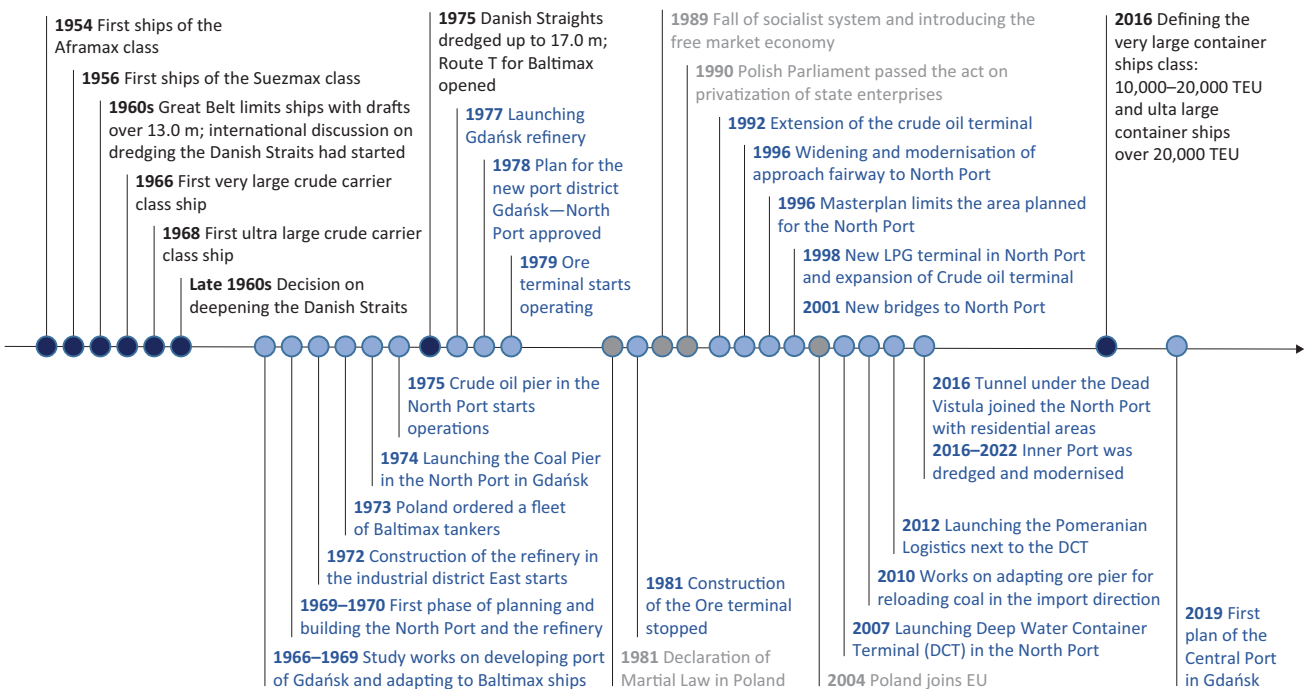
1954 First ships of the Aframax class

1956 First ships of the Suezmax class

1960s Great Belt limits ships with drafts over 13.0 m; international discussion on dredging the Danish Straits had started

1966 First very large crude carrier class ship

1968 First ultra large crude carrier class ship

Late 1960s Decision on deepening the Danish Straits

1975 Danish Straights dredged up to 17.0 m; Route T for Baltimax opened

1977 Launching Gdańsk refinery

1978 Plan for the new port district Gdańsk—North Port approved

1979 Ore terminal starts operating

1989 Fall of socialist system and introducing the free market economy

1990 Polish Parliament passed the act on privatization of state enterprises

1992 Extension of the crude oil terminal

1996 Widening and modernisation of approach fairway to North Port

1996 Masterplan limits the area planned for the North Port

1998 New LPG terminal in North Port and expansion of Crude oil terminal

2001 New bridges to North Port

2016 Defining the very large container ships class: 10,000–20,000 TEU and ulta large container ships over 20,000 TEU

1975 Crude oil pier in the North Port starts operations

1974 Launching the Coal Pier in the North Port in Gdańsk

1973 Poland ordered a fleet of Baltimax tankers

1972 Construction of the refinery in the industrial district East starts

1969–1970 First phase of planning and building the North Port and the refinery

1966–1969 Study works on developing port of Gdańsk and adapting to Baltimax ships

1981 Construction of the Ore terminal stopped

1981 Declaration of Martial Law in Poland

2016 Tunnel under the Dead Vistula joined the North Port with residential areas
2016–2022 Inner Port was dredged and modernised

2012 Launching the Pomeranian Logistics next to the DCT

2010 Works on adapting ore pier for reloading coal in the import direction

2007 Launching Deep Water Container Terminal (DCT) in the North Port

2004 Poland joins EU

2019 First plan of the Central Port in Gdańsk